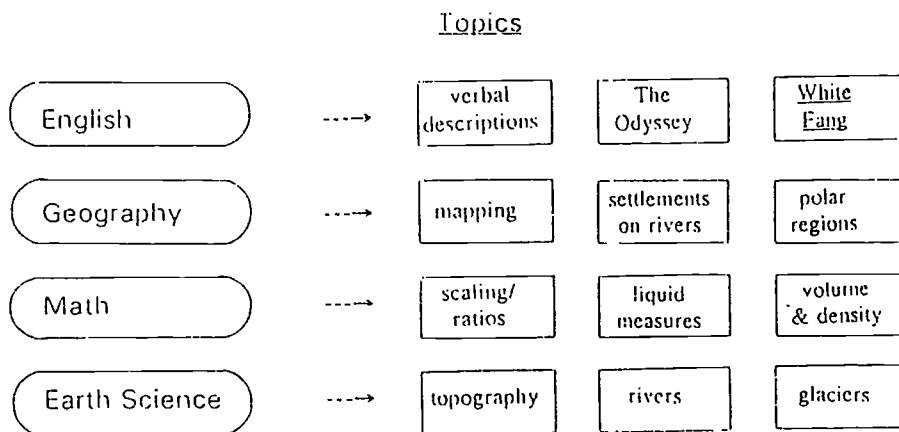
Topics

English → verbal descriptions | The Odyssey | White Fang

Geography → mapping | settlements on rivers | polar regions

Math → scaling/ ratios | liquid measures | volume & density

Earth Science → topography | rivers | glaciers